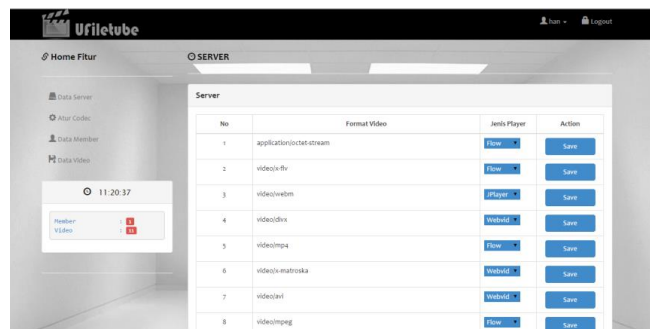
Ufiletube

han Logout

Home Fitur

SERVER

Data Server

Atur Codec

Data Member

Data Video

11:20:37

Member : 1
Video : 11

Server

| No | Format Video | Jenis Player | Action |
|---|---|---|---|
| 1 | application/octet-stream | Flow | Save |
| 2 | video/x-flv | Flow | Save |
| 3 | video/webm | JPlayer | Save |
| 4 | video/divx | Webvid | Save |
| 5 | video/mp4 | Flow | Save |
| 6 | video/x-matroska | Webvid | Save |
| 7 | video/avi | Webvid | Save |
| 8 | video/mpeg | Flow | Save |